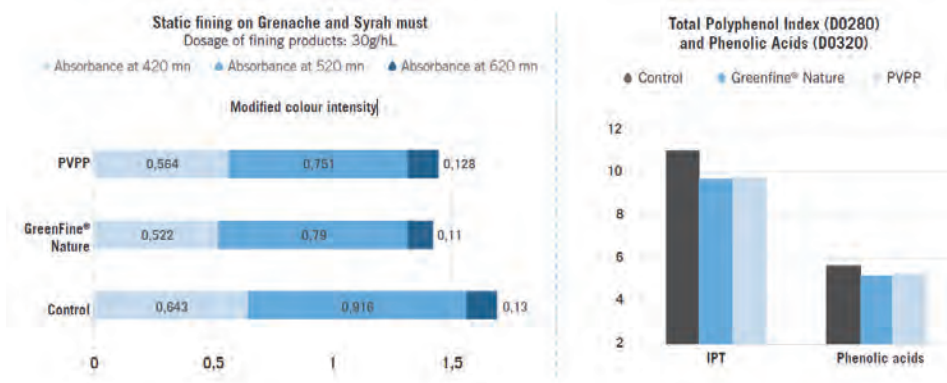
Static fining on Grenache and Syrah must
Dosage of fining products: 30g/hL

Absorbance at 420 mn   Absorbance at 520 mn   Absorbance at 620 mn

Modified colour intensity

PVPP 0,564 0,751 0,128

GreenFine® Nature 0,522 0,79 0,11

Control 0,643 0,916 0,13

0 0,5 1 1,5

Total Polyphenol Index (D0280) and Phenolic Acids (D0320)

Control   Greenfine® Nature   PVPP

12
10
8
6
4
2

IPT   Phenolic acids